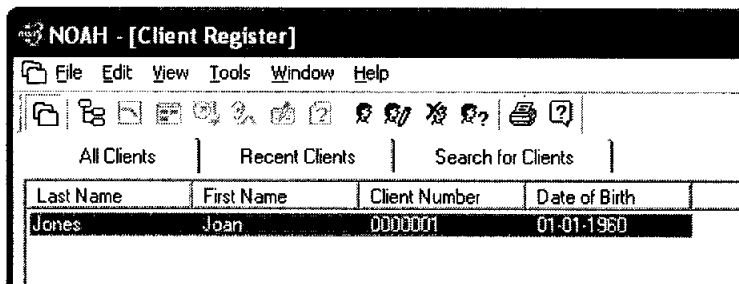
NOAH - [Client Register]

File Edit View Tools Window Help

All Clients | Recent Clients | Search for Clients

| Last Name | First Name | Client Number | Date of Birth |
|---|---|---|---|
| Jones | Joan | 0000001 | 01-01-1960 |